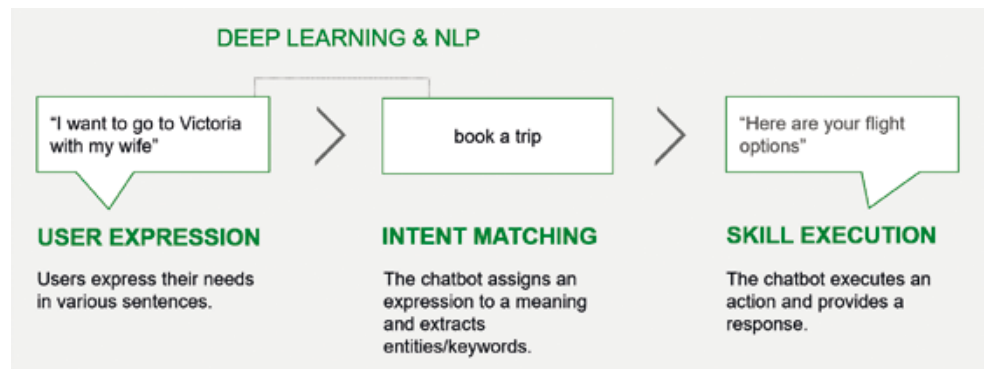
DEEP LEARNING & NLP

"I want to go to Victoria with my wife"

book a trip

"Here are your flight options"

USER EXPRESSION

Users express their needs in various sentences.

INTENT MATCHING

The chatbot assigns an expression to a meaning and extracts entities/keywords.

SKILL EXECUTION

The chatbot executes an action and provides a response.